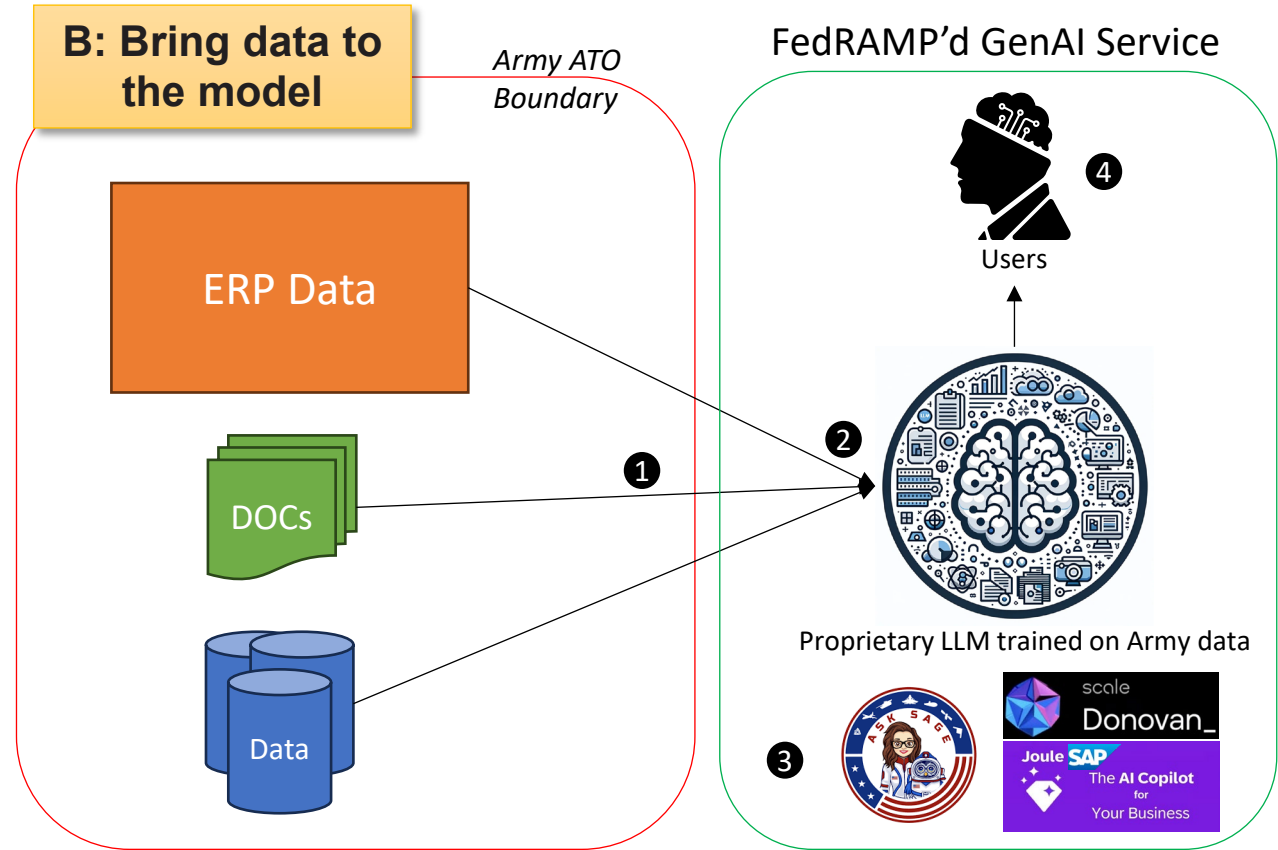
B: Bring data to the model

Army ATO Boundary

FedRAMP'd GenAI Service

ERP Data

DOCs

Data

1

2

3

4

Users

Proprietary LLM trained on Army data

ASK SAGE

scale

Donovan_

Joule SAP

The AI Copilot for Your Business